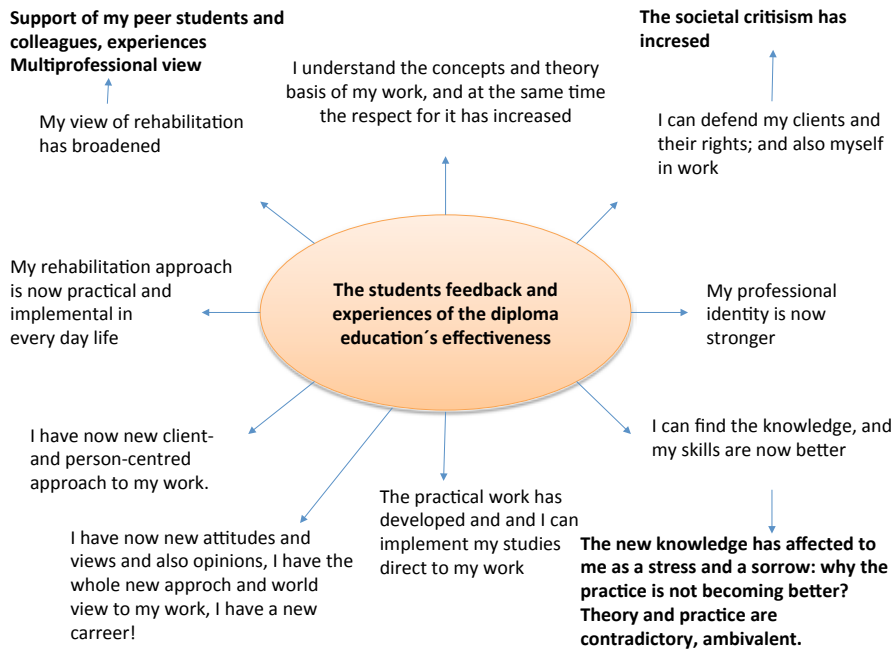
**Support of my peer students and colleagues, experiences Multiprofessional view**

My view of rehabilitation has broadened

I understand the concepts and theory basis of my work, and at the same time the respect for it has increased

**The societal critisism has incresed**

I can defend my clients and their rights; and also myself in work

My rehabilitation approach is now practical and implemental in every day life

**The students feedback and experiences of the diploma education´s effectiveness**

My professional identity is now stronger

I have now new client- and person-centred approach to my work.

I can find the knowledge, and my skills are now better

The practical work has developed and and I can implement my studies direct to my work

I have now new attitudes and views and also opinions, I have the whole new approch and world view to my work, I have a new carreer!

**The new knowledge has affected to me as a stress and a sorrow: why the practice is not becoming better? Theory and practice are contradictory, ambivalent.**